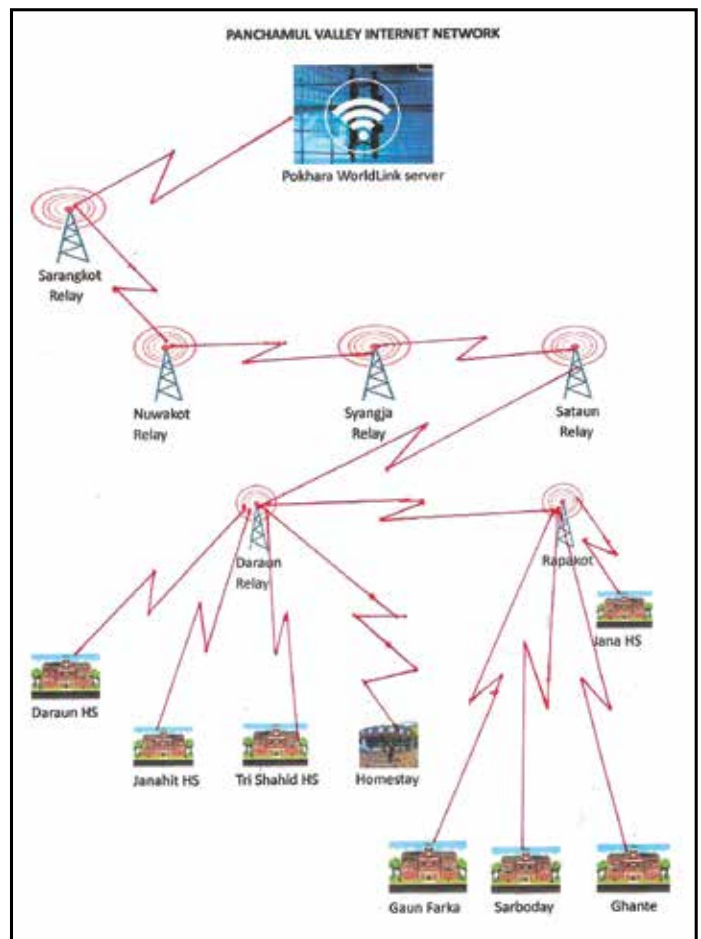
PANCHAMUL VALLEY INTERNET NETWORK

Pokhara WorldLink server

Sarangkot Relay

Nuwakot Relay

Syangja Relay

Sataun Relay

Daraun Relay

Rapakot

Jana HS

Daraun HS

Janahit HS

Tri Shahid HS

Homestay

Gaun Farka

Sarboday

Ghante